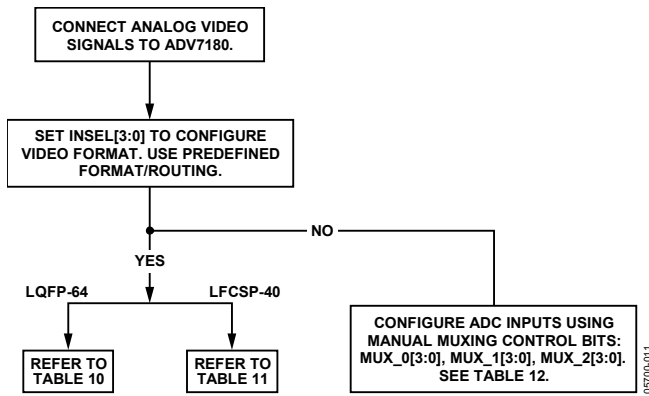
CONNECT ANALOG VIDEO SIGNALS TO ADV7180.

SET INSEL[3:0] TO CONFIGURE VIDEO FORMAT. USE PREDEFINED FORMAT/ROUTING.

NO

YES

LQFP-64

LFCSP-40

REFER TO TABLE 10

REFER TO TABLE 11

CONFIGURE ADC INPUTS USING MANUAL MUXING CONTROL BITS: MUX_0[3:0], MUX_1[3:0], MUX_2[3:0]. SEE TABLE 12.

05700-011